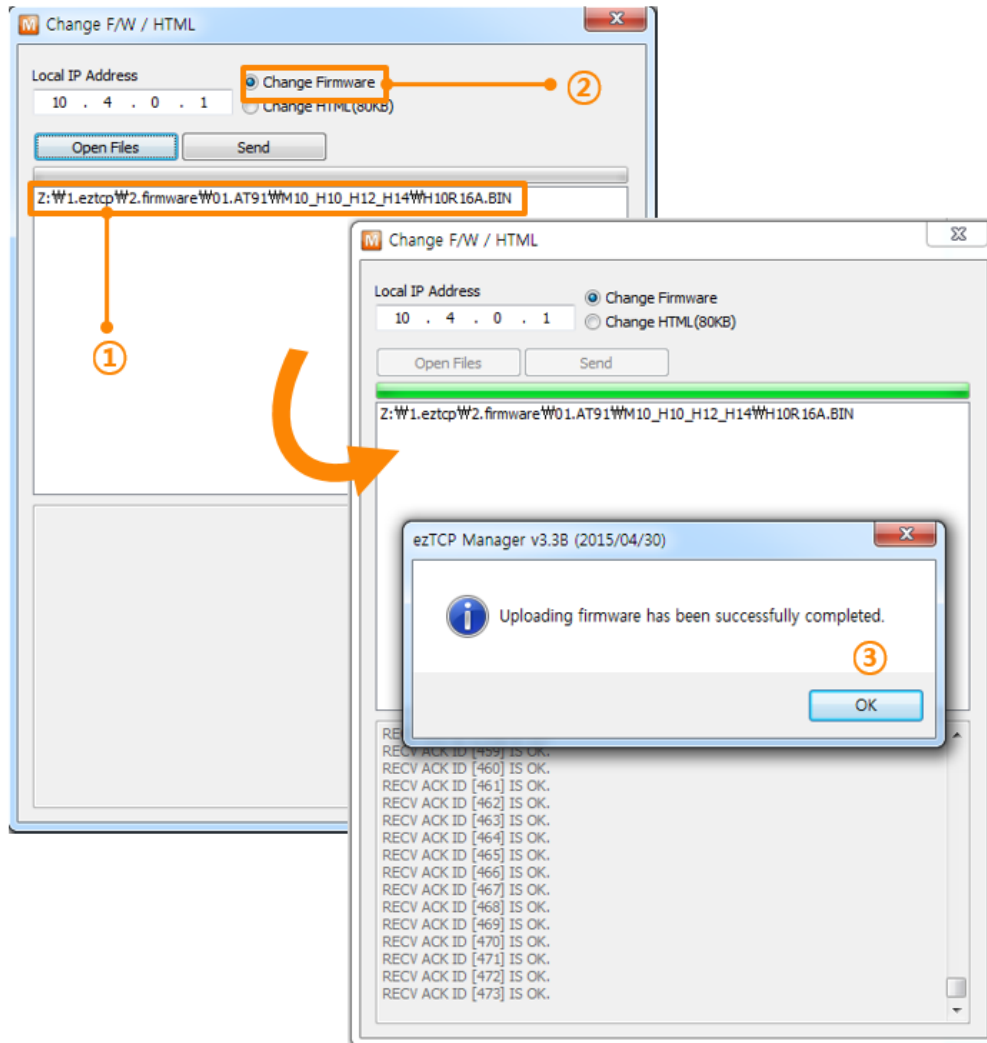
Change F/W / HTML

Local IP Address
10 . 4 . 0 . 1
Change Firmware
Change HTML(80KB)
②
Open Files
Send
Z:₩1.eztcp₩2.firmware₩01.AT91₩M10_H10_H12_H14₩H10R16A.BIN
①

Change F/W / HTML

Local IP Address
10 . 4 . 0 . 1
Change Firmware
Change HTML(80KB)
Open Files
Send
Z:₩1.eztcp₩2.firmware₩01.AT91₩M10_H10_H12_H14₩H10R16A.BIN

ezTCP Manager v3.3B (2015/04/30)
Uploading firmware has been successfully completed.
③
OK

RE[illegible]
RECV ACK ID [459] IS OK.
RECV ACK ID [460] IS OK.
RECV ACK ID [461] IS OK.
RECV ACK ID [462] IS OK.
RECV ACK ID [463] IS OK.
RECV ACK ID [464] IS OK.
RECV ACK ID [465] IS OK.
RECV ACK ID [466] IS OK.
RECV ACK ID [467] IS OK.
RECV ACK ID [468] IS OK.
RECV ACK ID [469] IS OK.
RECV ACK ID [470] IS OK.
RECV ACK ID [471] IS OK.
RECV ACK ID [472] IS OK.
RECV ACK ID [473] IS OK.